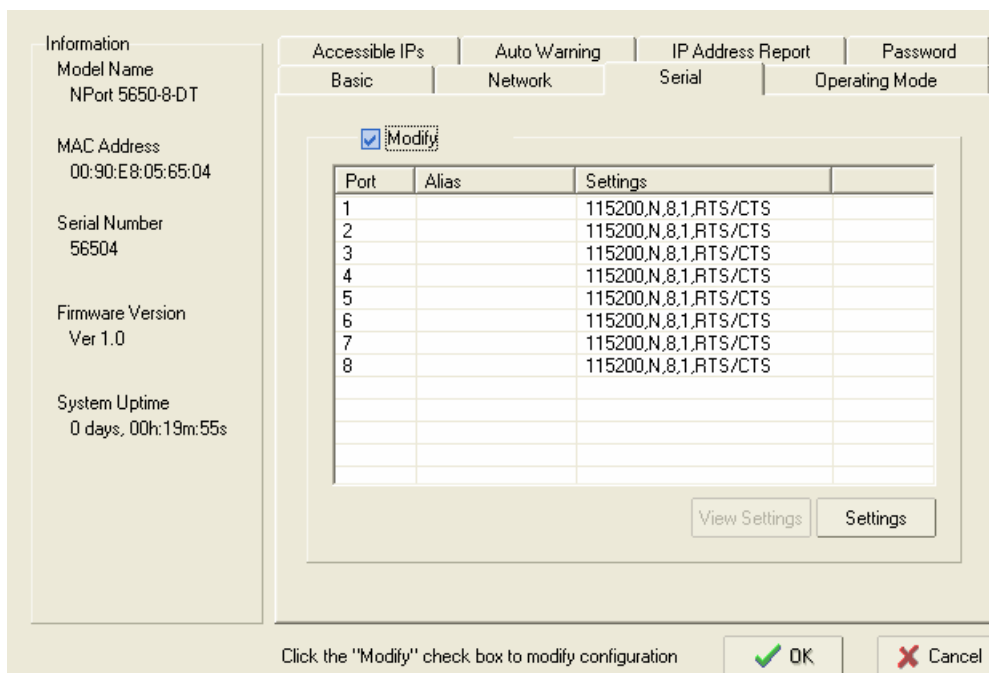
Information
Model Name
NPort 5650-8-DT

MAC Address
00:90:E8:05:65:04

Serial Number
56504

Firmware Version
Ver 1.0

System Uptime
0 days, 00h:19m:55s

Accessible IPs | Auto Warning | IP Address Report | Password
Basic | Network | Serial | Operating Mode

Modify

| Port | Alias | Settings | |
|---|---|---|---|
| 1 | | 115200,N,8,1,RTS/CTS | |
| 2 | | 115200,N,8,1,RTS/CTS | |
| 3 | | 115200,N,8,1,RTS/CTS | |
| 4 | | 115200,N,8,1,RTS/CTS | |
| 5 | | 115200,N,8,1,RTS/CTS | |
| 6 | | 115200,N,8,1,RTS/CTS | |
| 7 | | 115200,N,8,1,RTS/CTS | |
| 8 | | 115200,N,8,1,RTS/CTS | |

View Settings
Settings

Click the "Modify" check box to modify configuration
OK
Cancel